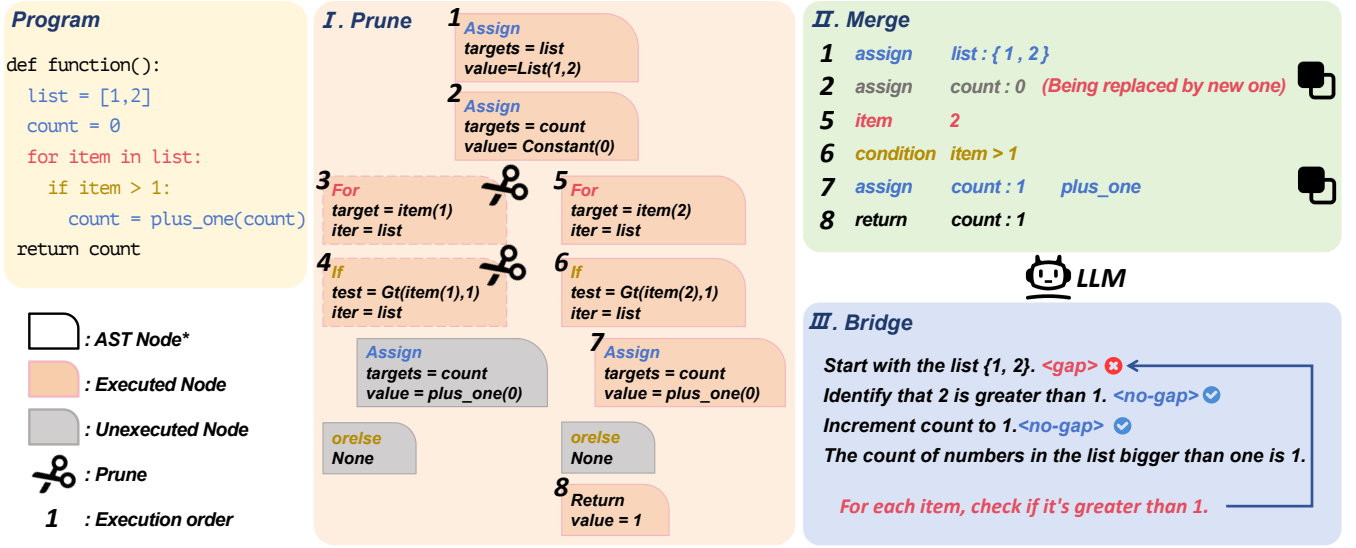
Program

def function():
  list = [1,2]
  count = 0
  for item in list:
    if item > 1:
      count = plus_one(count)
  return count

: AST Node*
: Executed Node
: Unexecuted Node
: Prune
1 : Execution order

I. Prune

1 Assign
targets = list
value=List(1,2)

2 Assign
targets = count
value= Constant(0)

3 For
target = item(1)
iter = list

5 For
target = item(2)
iter = list

4 If
test = Gt(item(1),1)
iter = list

6 If
test = Gt(item(2),1)
iter = list

Assign
targets = count
value = plus_one(0)

7 Assign
targets = count
value = plus_one(0)

orelse
None

orelse
None

8 Return
value = 1

II. Merge
1 assign list : { 1 , 2 }
2 assign count : 0 (Being replaced by new one)
5 item 2
6 condition item > 1
7 assign count : 1 plus_one
8 return count : 1

LLM

III. Bridge
Start with the list {1, 2}. <gap>
Identify that 2 is greater than 1. <no-gap>
Increment count to 1.<no-gap>
The count of numbers in the list bigger than one is 1.
For each item, check if it's greater than 1.